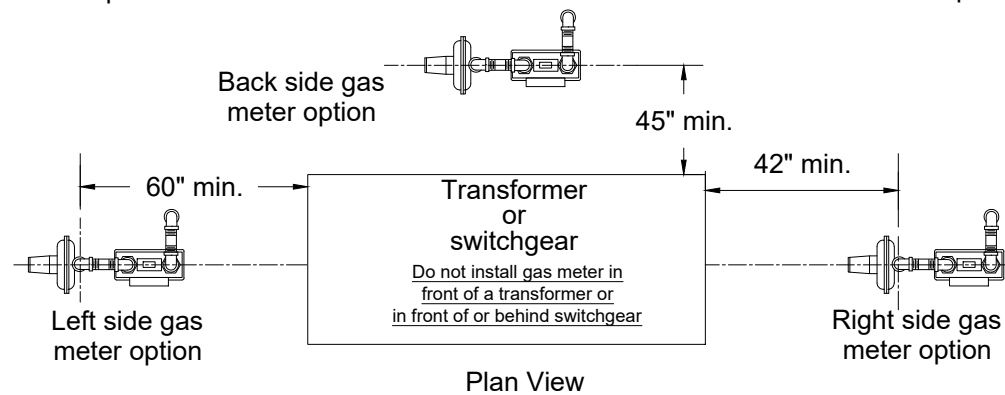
Back side gas meter option

45" min.

60" min.

42" min.

Transformer or switchgear

Do not install gas meter in front of a transformer or in front of or behind switchgear

Left side gas meter option

Right side gas meter option

Plan View